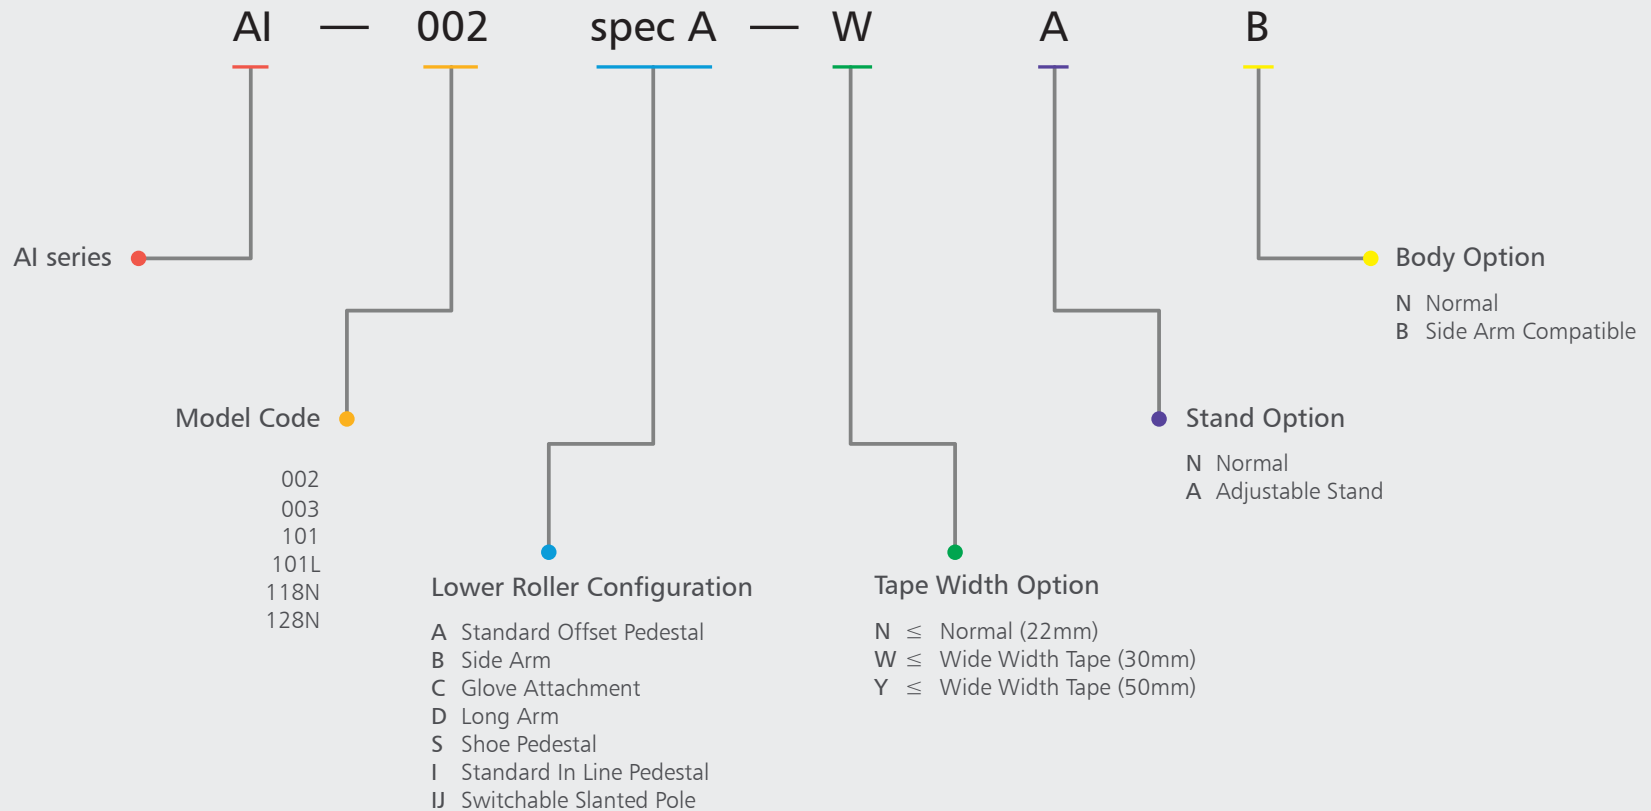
AI — 002 spec A — W A B

AI series

Model Code

002
003
101
101L
118N
128N

Lower Roller Configuration

A Standard Offset Pedestal
B Side Arm
C Glove Attachment
D Long Arm
S Shoe Pedestal
I Standard In Line Pedestal
IJ Switchable Slanted Pole

Tape Width Option

N $\leq$ Normal (22mm)
W $\leq$ Wide Width Tape (30mm)
Y $\leq$ Wide Width Tape (50mm)

Stand Option

N Normal
A Adjustable Stand

Body Option

N Normal
B Side Arm Compatible